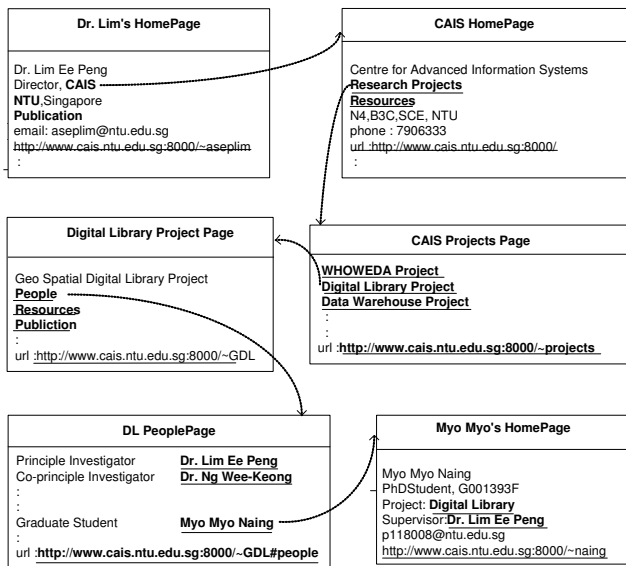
Dr. Lim's HomePage

Dr. Lim Ee Peng
Director, **CAIS**
**NTU**,Singapore
**Publication**
email: aseplim@ntu.edu.sg
http://www.cais.ntu.edu.sg:8000/~aseplim
:

CAIS HomePage

Centre for Advanced Information Systems
**Research Projects**
**Resources**
N4,B3C,SCE, NTU
phone : 7906333
url :http://www.cais.ntu.edu.sg:8000/
:

Digital Library Project Page

Geo Spatial Digital Library Project
**People**
**Resources**
**Publiction**
:
url :http://www.cais.ntu.edu.sg:8000/~GDL

CAIS Projects Page

**WHOWEDA Project**
**Digital Library Project**
**Data Warehouse Project**
:
:
url :**http://www.cais.ntu.edu.sg:8000/~projects**

DL PeoplePage

| | |
|---|---|
| Principle Investigator | **Dr. Lim Ee Peng** |
| Co-principle Investigator | **Dr. Ng Wee-Keong** |
| : | |
| : | |
| Graduate Student | **Myo Myo Naing** |
| : | |

url :**http://www.cais.ntu.edu.sg:8000/~GDL#people**

Myo Myo's HomePage

Myo Myo Naing
PhDStudent, G001393F
Project: **Digital Library**
Supervisor:**Dr. Lim Ee Peng**
p118008@ntu.edu.sg
http://www.cais.ntu.edu.sg:8000/~naing